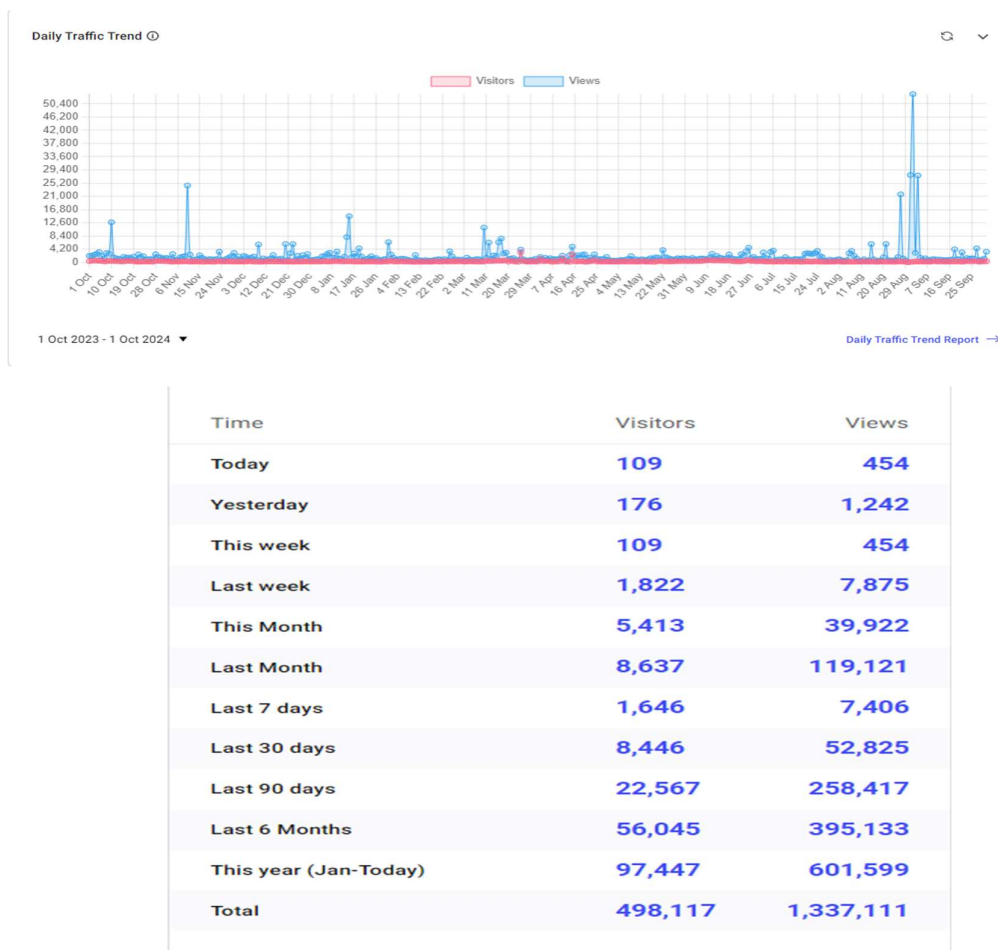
Daily Traffic Trend ⓘ

Visitors Views

50,400
46,200
42,000
37,800
33,600
29,400
25,200
21,000
16,800
12,600
8,400
4,200
0

1 Oct, 10 Oct, 19 Oct, 28 Oct, 6 Nov, 15 Nov, 24 Nov, 3 Dec, 12 Dec, 21 Dec, 30 Dec, 8 Jan, 17 Jan, 26 Jan, 4 Feb, 13 Feb, 22 Feb, 2 Mar, 11 Mar, 20 Mar, 29 Mar, 7 Apr, 16 Apr, 25 Apr, 4 May, 13 May, 22 May, 31 May, 9 Jun, 18 Jun, 27 Jun, 6 Jul, 15 Jul, 24 Jul, 2 Aug, 11 Aug, 20 Aug, 29 Aug, 7 Sep, 16 Sep, 25 Sep

1 Oct 2023 - 1 Oct 2024 ▼

Daily Traffic Trend Report →

| Time | Visitors | Views |
|---|---|---|
| Today | 109 | 454 |
| Yesterday | 176 | 1,242 |
| This week | 109 | 454 |
| Last week | 1,822 | 7,875 |
| This Month | 5,413 | 39,922 |
| Last Month | 8,637 | 119,121 |
| Last 7 days | 1,646 | 7,406 |
| Last 30 days | 8,446 | 52,825 |
| Last 90 days | 22,567 | 258,417 |
| Last 6 Months | 56,045 | 395,133 |
| This year (Jan-Today) | 97,447 | 601,599 |
| Total | 498,117 | 1,337,111 |